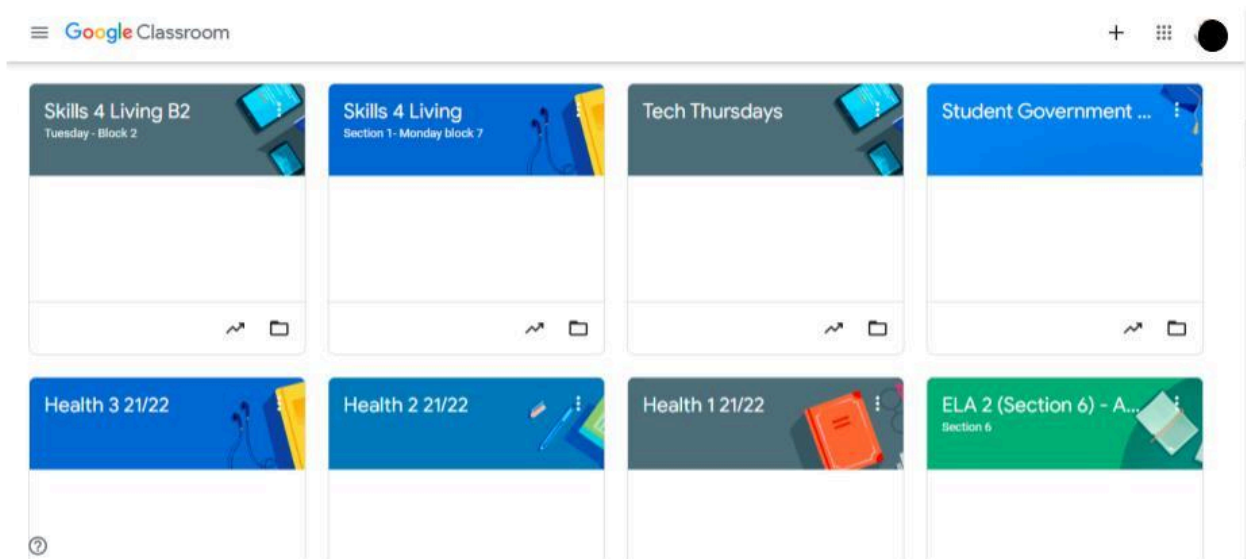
Google Classroom

+

Skills 4 Living B2
Tuesday - Block 2

Skills 4 Living
Section 1- Monday block 7

Tech Thursdays

Student Government ...

Health 3 21/22

Health 2 21/22

Health 1 21/22

ELA 2 (Section 6) - A...
Section 6

?